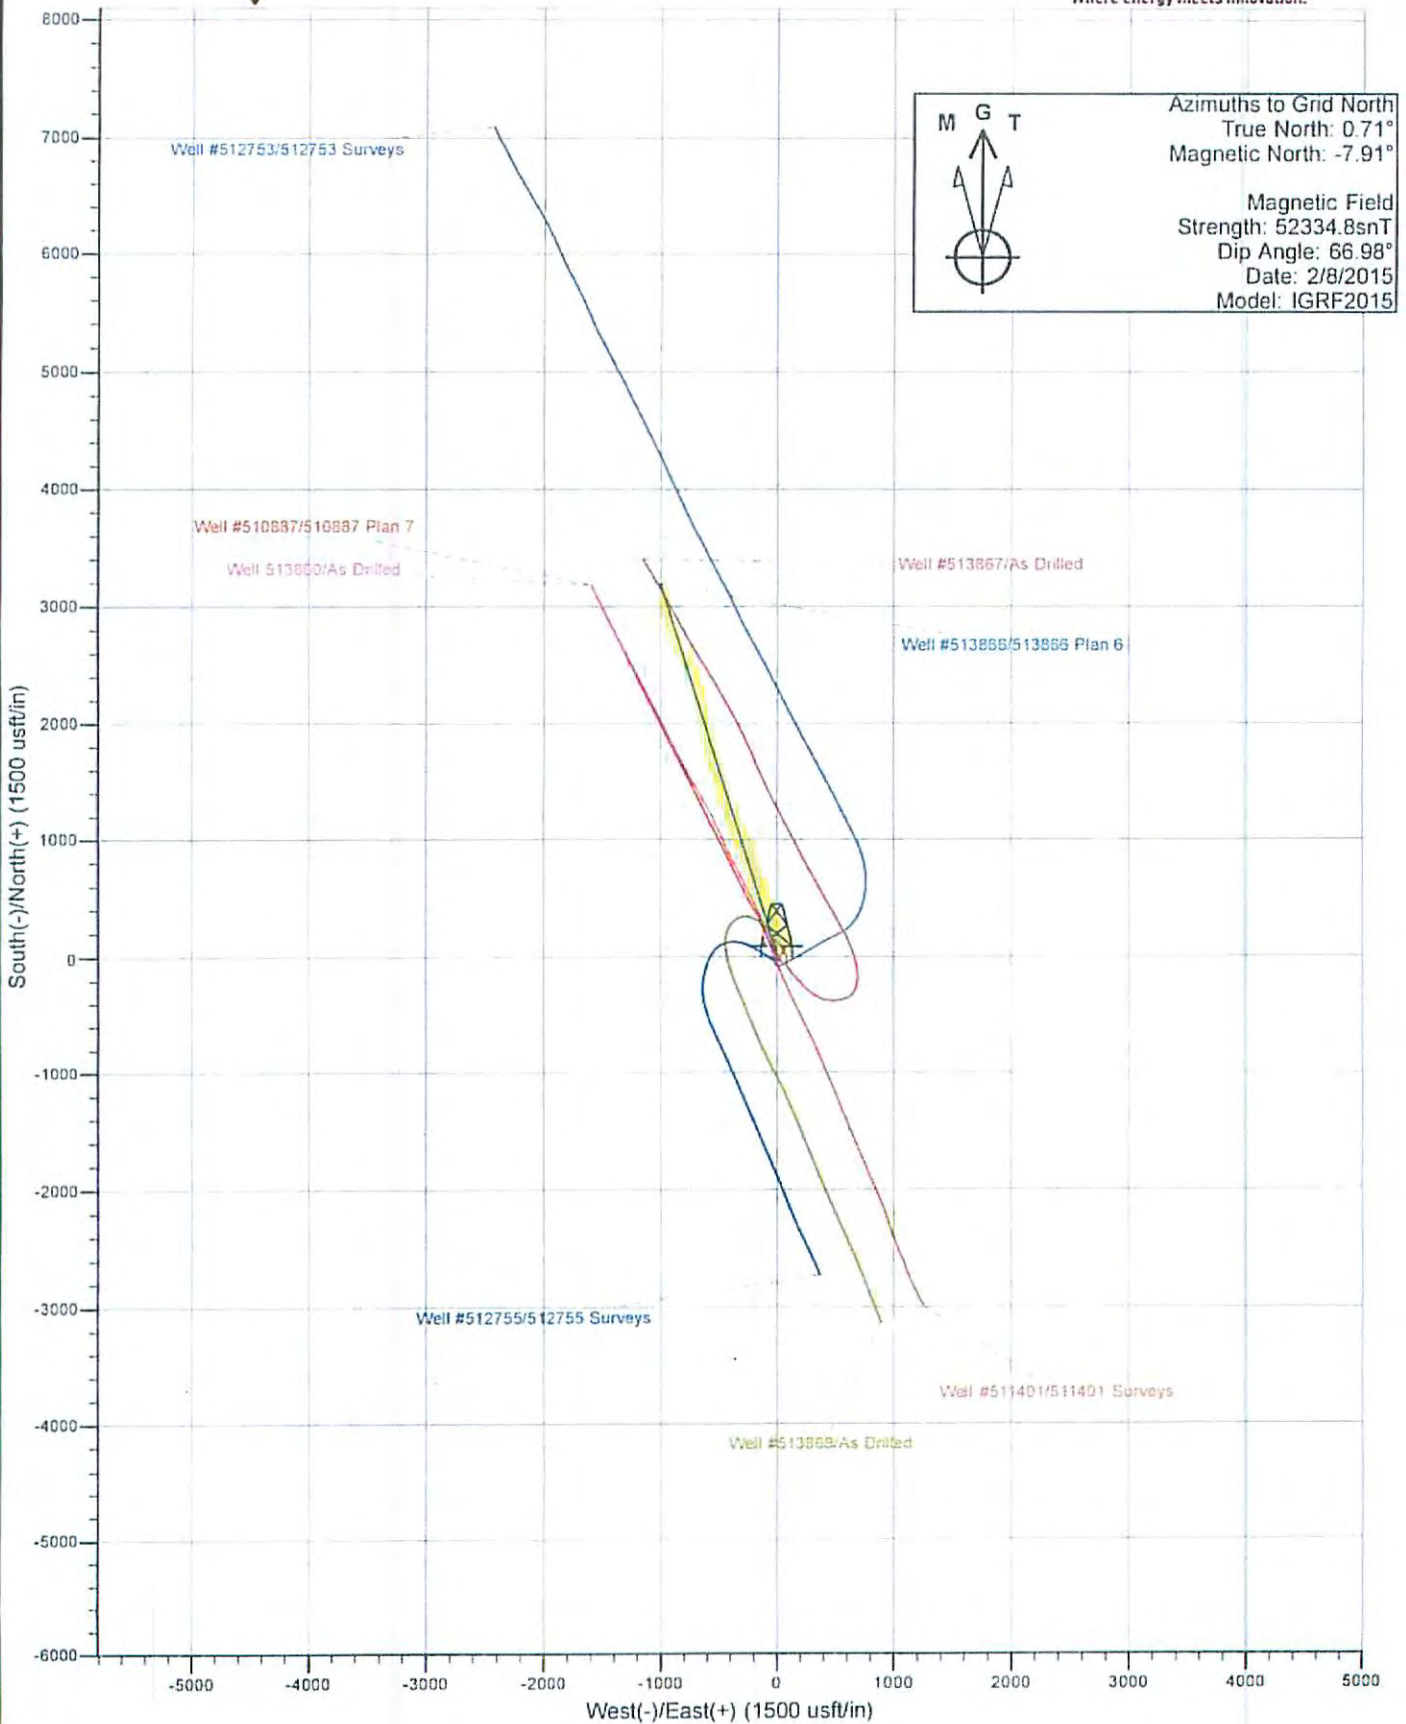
Where energy meets innovation.

Azimuths to Grid North
True North: 0.71°
Magnetic North: -7.91°

Magnetic Field
Strength: 52334.8snT
Dip Angle: 66.98°
Date: 2/8/2015
Model: IGRF2015

M G T

8000
7000
6000
5000
4000
3000
2000
1000
0
-1000
-2000
-3000
-4000
-5000
-6000

Well #512753/512753 Surveys
Well #510887/510887 Plan 7
Well 513800/As Drilled
Well #513867/As Drilled
Well #513866/513866 Plan 6
Well #512755/512755 Surveys
Well #511401/511401 Surveys
Well #513868/As Drilled

South(-)/North(+) (1500 usft/in)

-5000 -4000 -3000 -2000 -1000 0 1000 2000 3000 4000 5000

West(-)/East(+) (1500 usft/in)